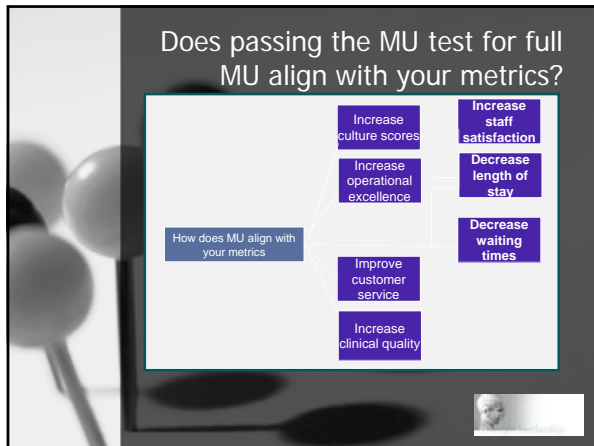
Does passing the MU test for full MU align with your metrics?

How does MU align with your metrics

Increase culture scores

Increase operational excellence

Improve customer service

Increase clinical quality

Increase staff satisfaction

Decrease length of stay

Decrease waiting times

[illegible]